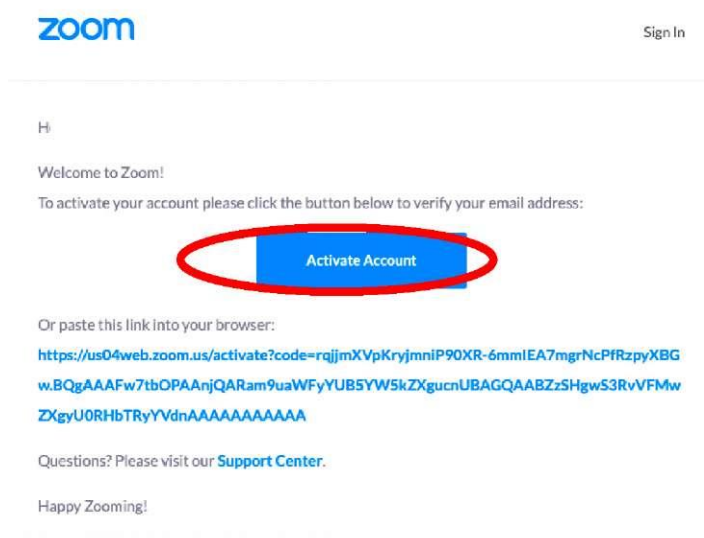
zoom

Sign In

Hi

Welcome to Zoom!

To activate your account please click the button below to verify your email address:

Activate Account

Or paste this link into your browser:

https://us04web.zoom.us/activate?code=rqjjmXVpKryjmniP90XR-6mmIEA7mgrNcPfRzpyXBGw.BQgAAAFw7tbOPAAnjQARam9uaWFyYUB5YW5kZXgucnUBAGQAABZzSHgwS3RvVFMwZXgyU0RHbTRyYVdnAAAAAAAAAAAA

Questions? Please visit our Support Center.

Happy Zooming!